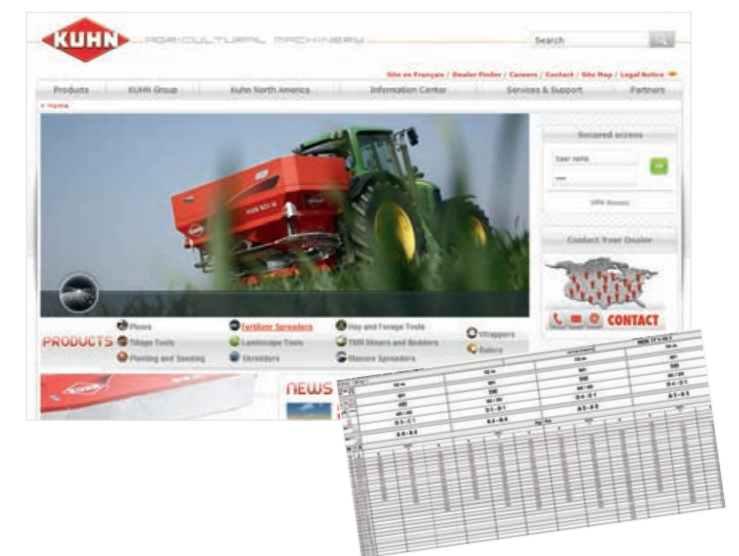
KUHN AGRICULTURAL MACHINERY

Search

Site en Français / Dealer Finder / Careers / Contact / Site Map / Legal Notice

Products | KUHN Group | Kuhn North America | Information Center | Services & Support | Partners

> Home

Secured access

User name

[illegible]

OK

VPN Access

Contact Your Dealer

CONTACT

PRODUCTS

Plows
Tillage Tools
Planting and Seeding
Fertilizer Spreaders
Landscape Tools
Shredders
Hay and Forage Tools
TMR Mixers and Bedders
Manure Spreaders
Wrappers
Balers

NEWS

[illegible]